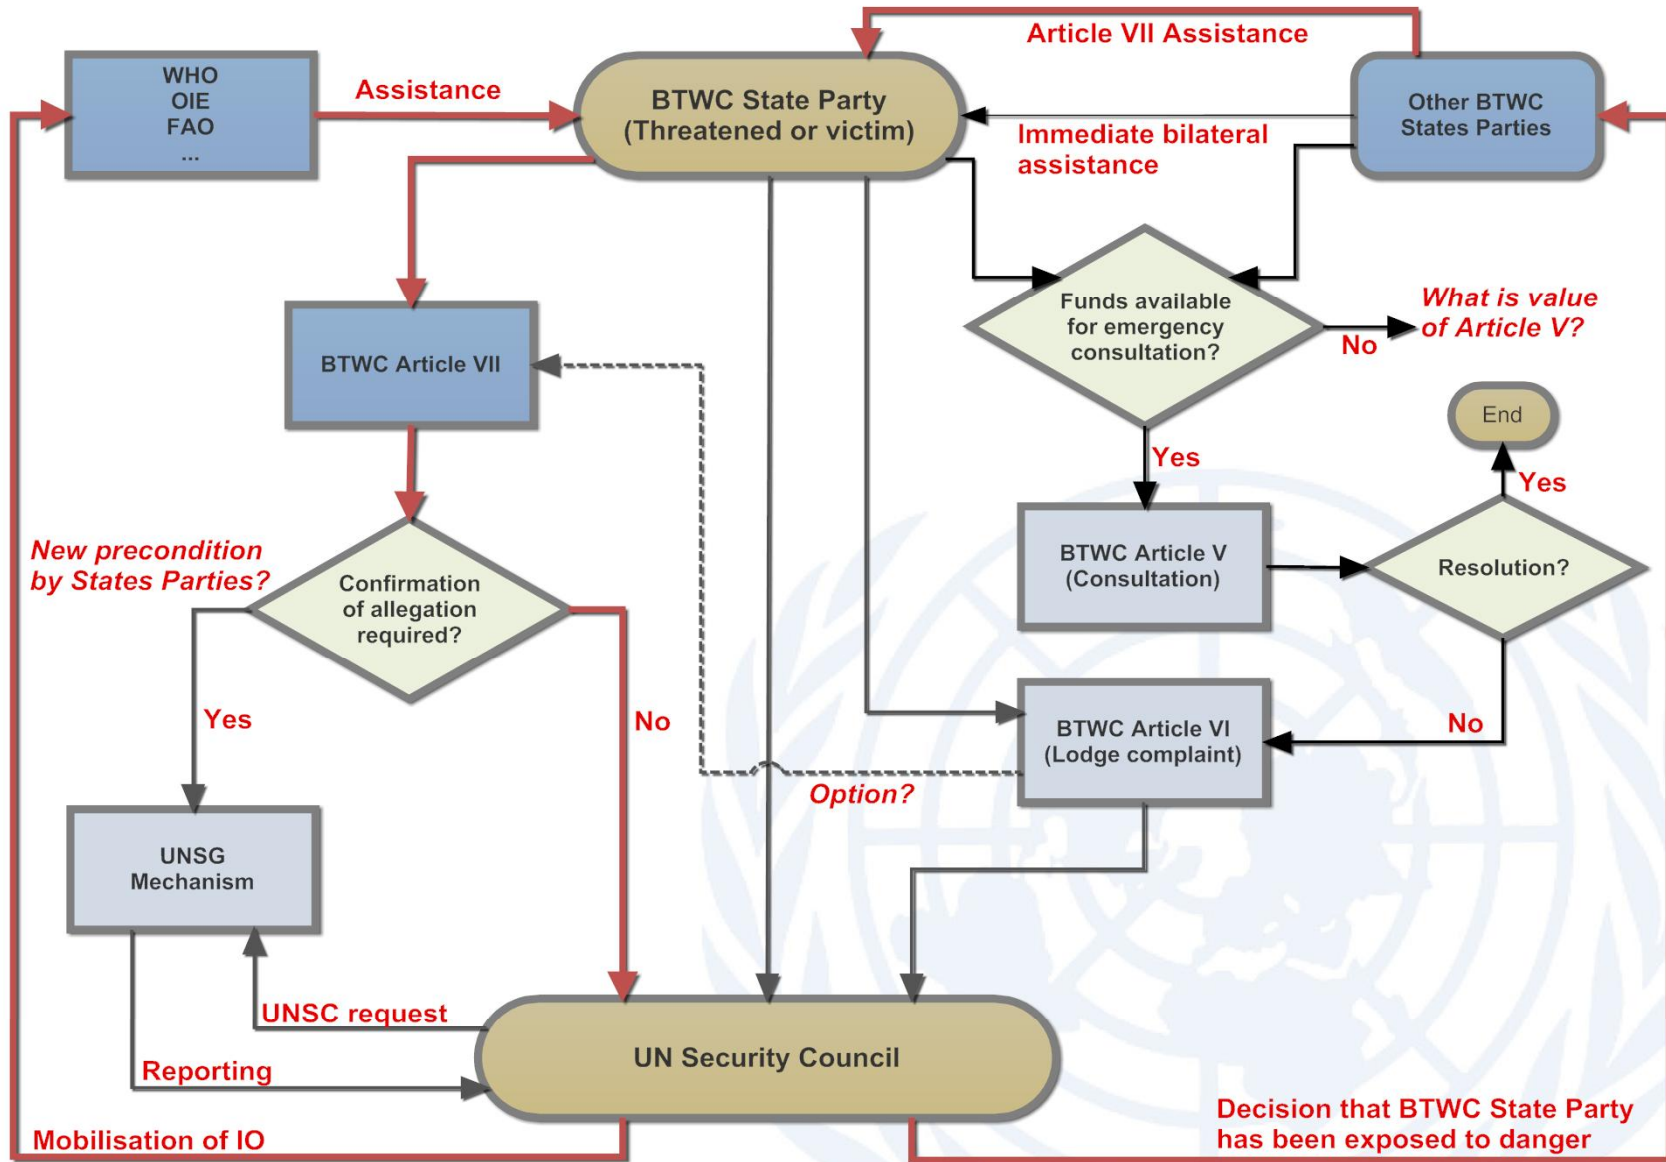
WHO
OIE
FAO
...

Assistance

BTWC State Party
(Threatened or victim)

Article VII Assistance

Other BTWC
States Parties

Immediate bilateral
assistance

Funds available
for emergency
consultation?

No

What is value
of Article V?

BTWC Article VII

End

Yes

Yes

BTWC Article V
(Consultation)

Resolution?

New precondition
by States Parties?

Confirmation
of allegation
required?

Yes

No

No

BTWC Article VI
(Lodge complaint)

Option?

UNSG
Mechanism

UNSC request

UN Security Council

Reporting

Mobilisation of IO

Decision that BTWC State Party
has been exposed to danger